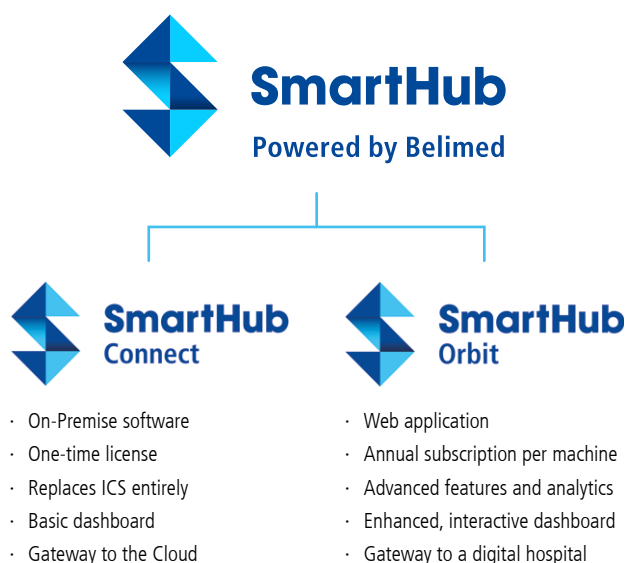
SmartHub
Powered by Belimed

SmartHub
Connect

· On-Premise software
· One-time license
· Replaces ICS entirely
· Basic dashboard
· Gateway to the Cloud

SmartHub
Orbit

· Web application
· Annual subscription per machine
· Advanced features and analytics
· Enhanced, interactive dashboard
· Gateway to a digital hospital